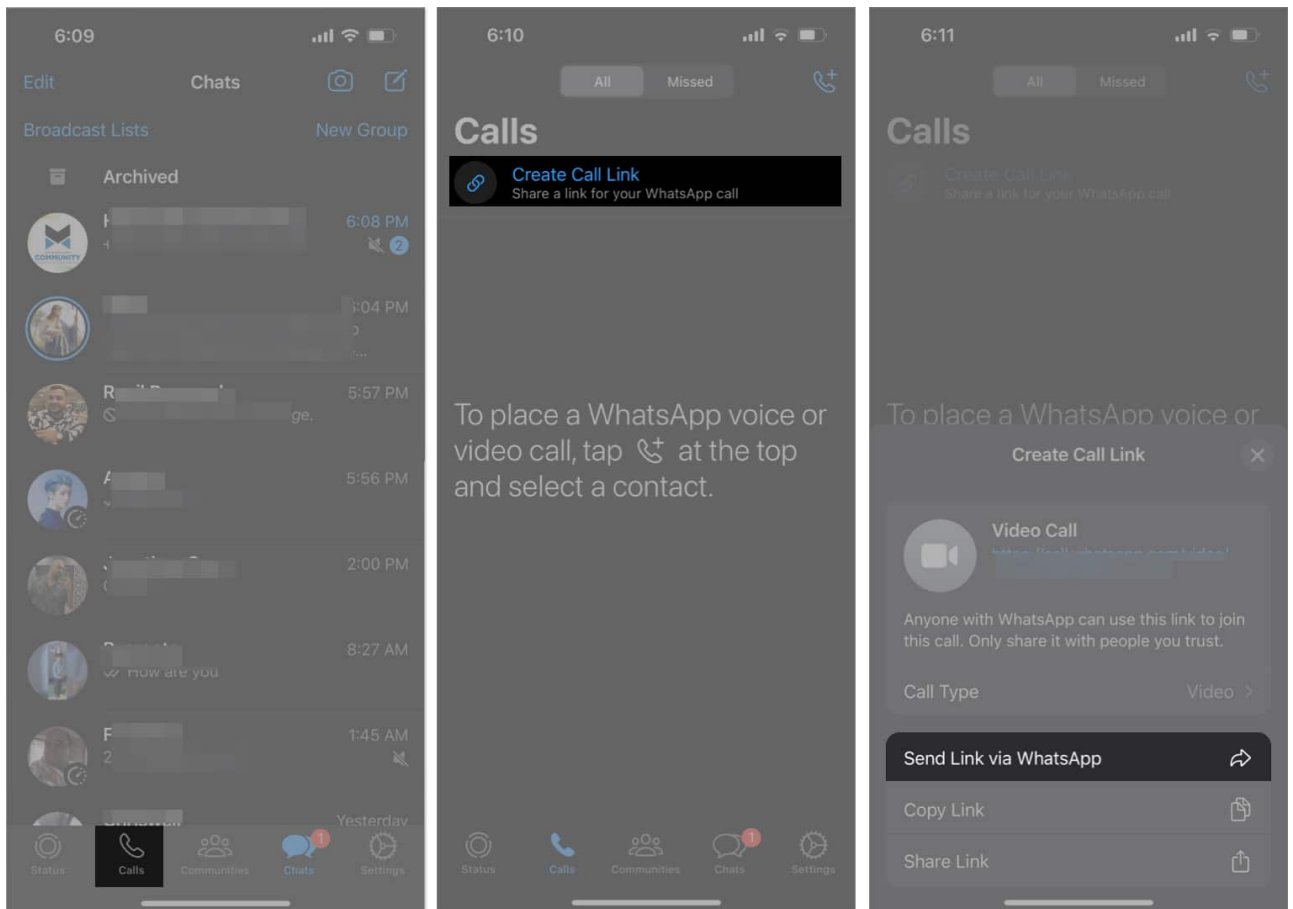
6:09

Edit Chats

Broadcast Lists New Group

Archived

6:08 PM

2

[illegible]04 PM

5:57 PM

ge,

5:56 PM

2:00 PM

8:27 AM

How are you

1:45 AM

Yesterday

Status Calls Communities Chats 1 Settings

6:10

All Missed

Calls

Create Call Link
Share a link for your WhatsApp call

To place a WhatsApp voice or video call, tap at the top and select a contact.

Status Calls Communities Chats 1 Settings

6:11

All Missed

Calls

Create Call Link
Share a link for your WhatsApp call

To place a WhatsApp voice or

Create Call Link

Video Call
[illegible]

Anyone with WhatsApp can use this link to join this call. Only share it with people you trust.

Call Type Video

Send Link via WhatsApp

Copy Link

Share Link